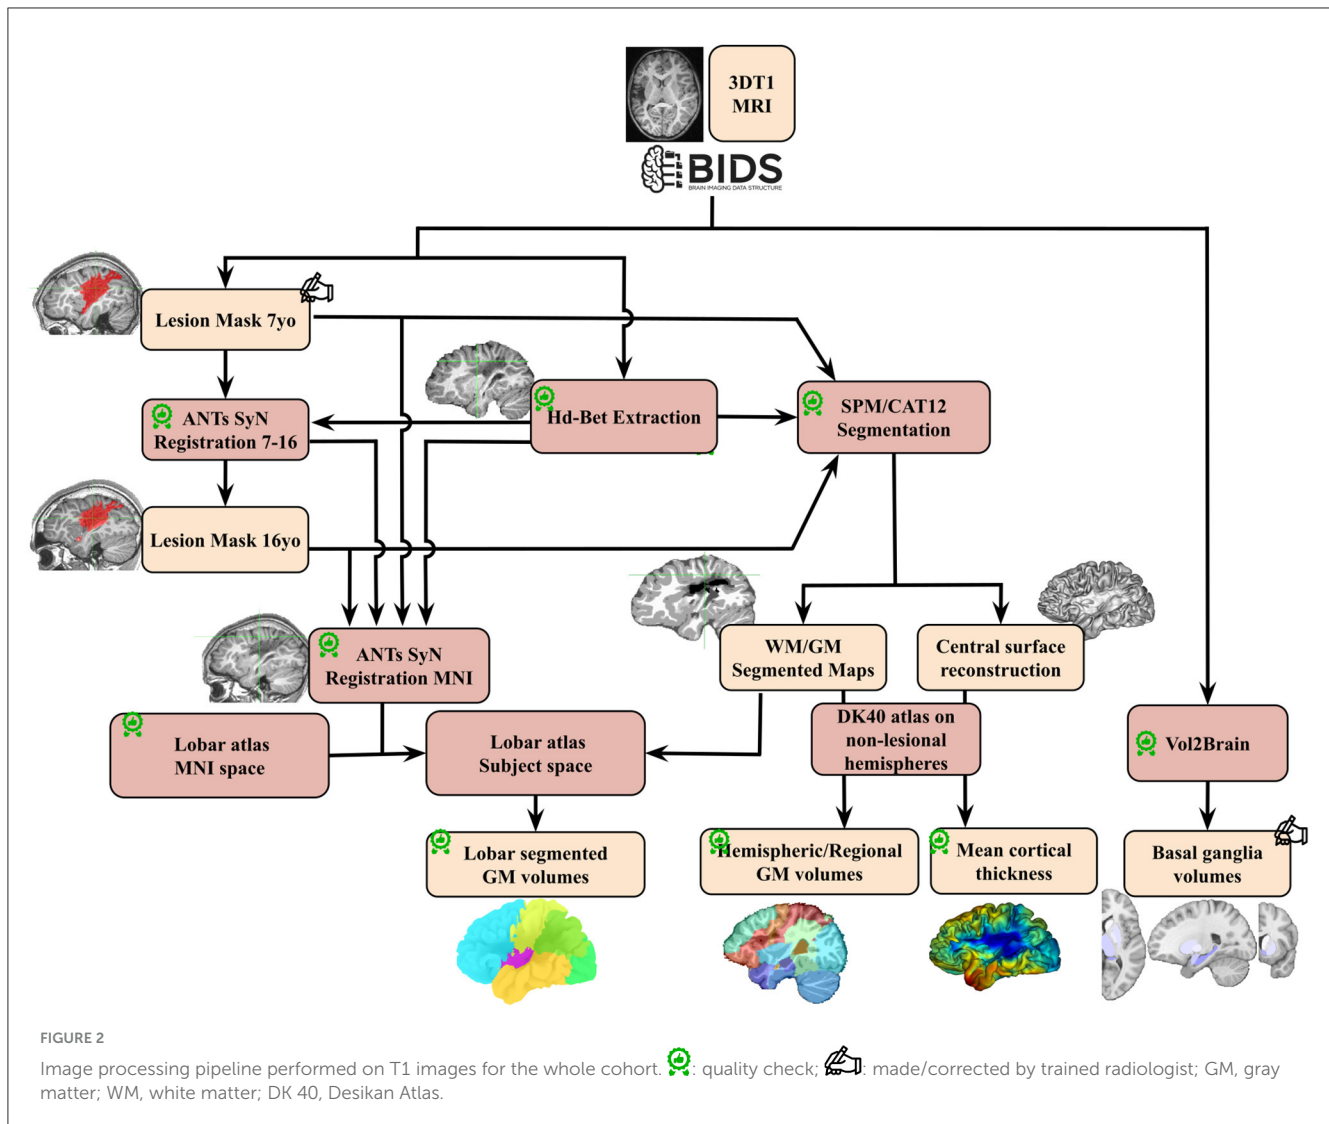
3DT1 MRI

BIDS
BRAIN IMAGING DATA STRUCTURE

Lesion Mask 7yo

ANTs SyN Registration 7-16

Hd-Bet Extraction

SPM/CAT12 Segmentation

Lesion Mask 16yo

ANTs SyN Registration MNI

WM/GM Segmented Maps

Central surface reconstruction

Lobar atlas MNI space

Lobar atlas Subject space

DK40 atlas on non-lesional hemispheres

Vol2Brain

Lobar segmented GM volumes

Hemispheric/Regional GM volumes

Mean cortical thickness

Basal ganglia volumes

FIGURE 2

Image processing pipeline performed on T1 images for the whole cohort. : quality check; : made/corrected by trained radiologist; GM, gray matter; WM, white matter; DK 40, Desikan Atlas.